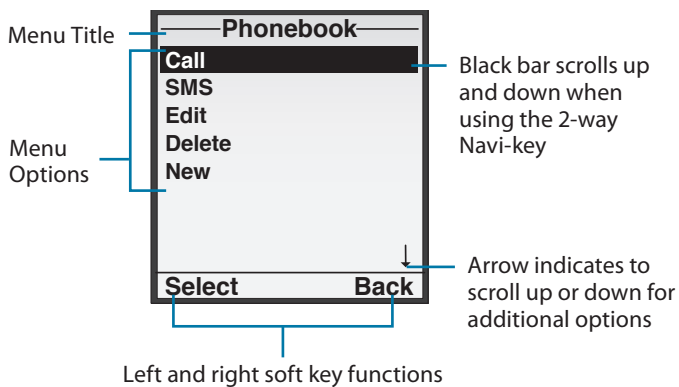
Menu Title

Phonebook

Call
SMS
Edit
Delete
New

Black bar scrolls up and down when using the 2-way Navi-key

Menu Options

↓

Arrow indicates to scroll up or down for additional options

Select

Back

Left and right soft key functions